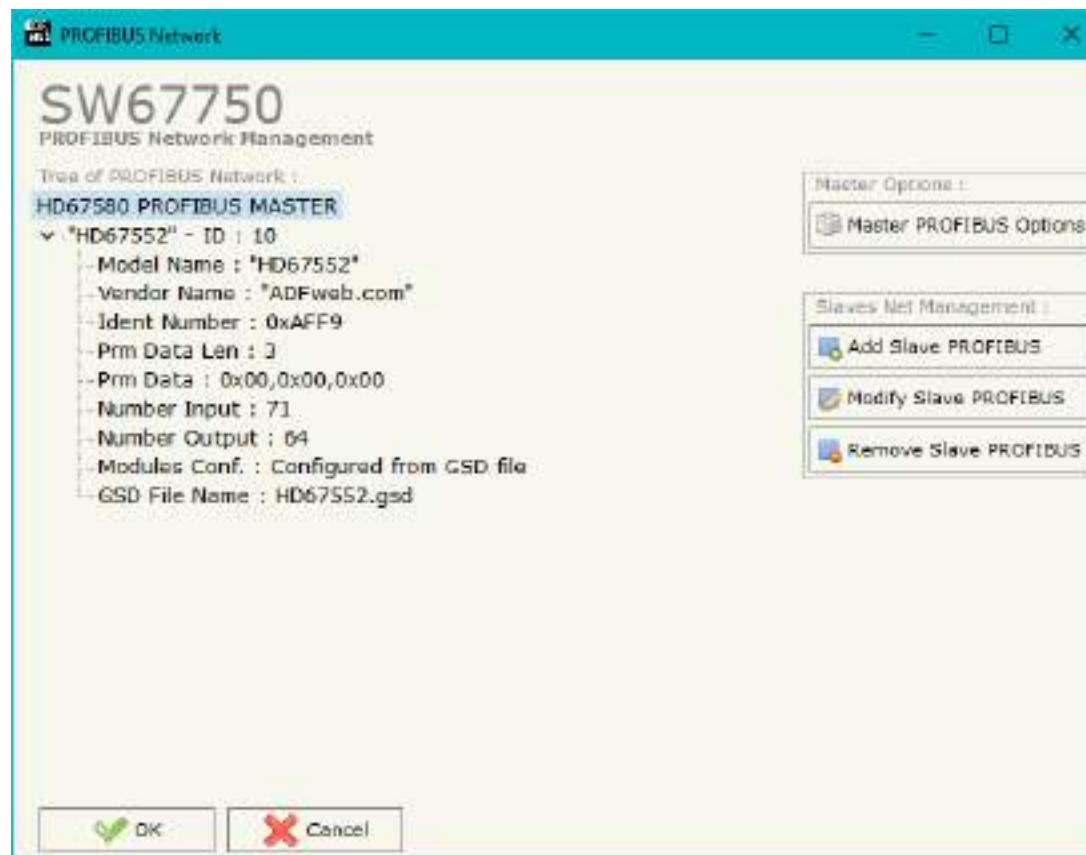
PROFIBUS Network

SW67750
PROFIBUS Network Management

Tree of PROFIBUS Network :
HD67580 PROFIBUS MASTER
"HD67552" - ID : 10
Model Name : "HD67552"
Vendor Name : "ADFweb.com"
Ident Number : 0xAFF9
Prm Data Len : 3
Prm Data : 0x00,0x00,0x00
Number Input : 71
Number Output : 64
Modules Conf. : Configured from GSD file
GSD File Name : HD67552.gsd

Master Options :
Master PROFIBUS Options

Slaves Net Management :
Add Slave PROFIBUS
Modify Slave PROFIBUS
Remove Slave PROFIBUS

OK
Cancel